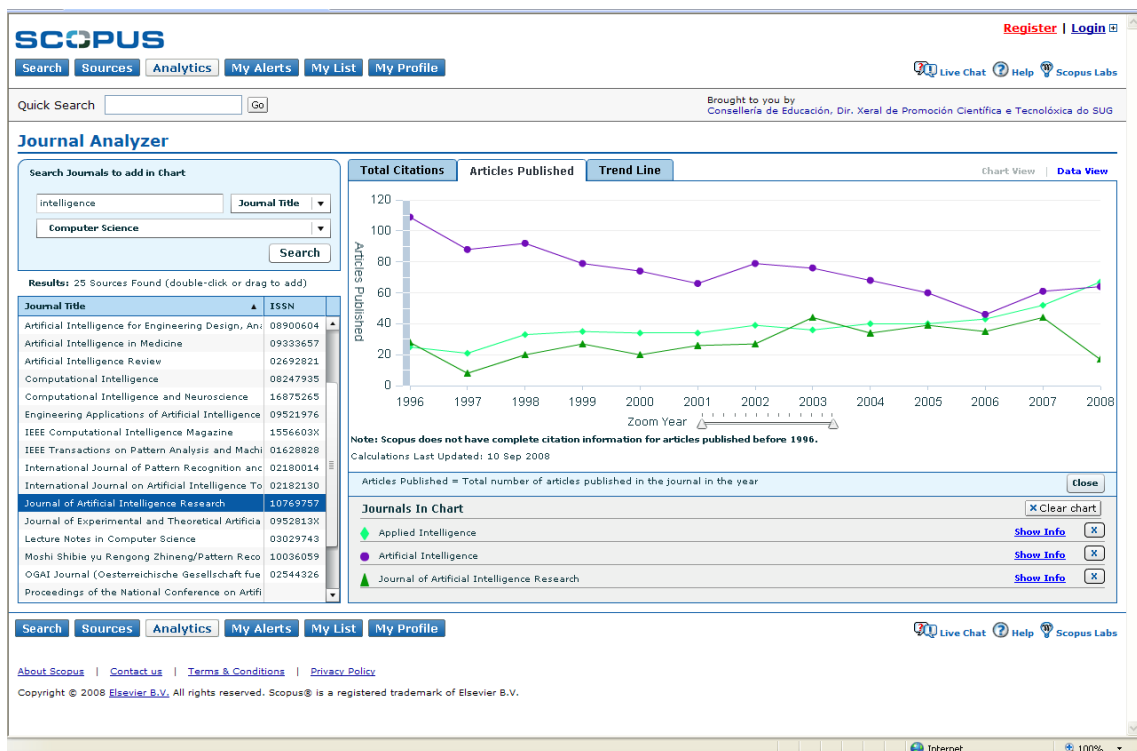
SCOPUS

Register | Login

Search Sources Analytics My Alerts My List My Profile

Live Chat Help Scopus Labs

Quick Search Go

Brought to you by
Consellería de Educación, Dir. Xeral de Promoción Científica e Tecnolóxica do SUG

Journal Analyzer

Search Journals to add in Chart

intelligence Journal Title
Computer Science
Search

Results: 25 Sources Found (double-click or drag to add)

| Journal Title | ISSN |
|---|---|
| Artificial Intelligence for Engineering Design, Ana | 08900604 |
| Artificial Intelligence in Medicine | 09333657 |
| Artificial Intelligence Review | 02692821 |
| Computational Intelligence | 08247935 |
| Computational Intelligence and Neuroscience | 16875265 |
| Engineering Applications of Artificial Intelligence | 09521976 |
| IEEE Computational Intelligence Magazine | 1556603X |
| IEEE Transactions on Pattern Analysis and Machi | 01628828 |
| International Journal of Pattern Recognition and | 02180014 |
| International Journal on Artificial Intelligence To | 02182130 |
| Journal of Artificial Intelligence Research | 10769757 |
| Journal of Experimental and Theoretical Artificia | 0952813X |
| Lecture Notes in Computer Science | 03029743 |
| Moshi Shibie yu Rengong Zhineng/Pattern Reco | 10036059 |
| OGAI Journal (Oesterreichische Gesellschaft fue | 02544326 |
| Proceedings of the National Conference on Artifi | |

Total Citations Articles Published Trend Line

Chart View | Data View

120
100
80
60
40
20
0
Articles Published
1996 1997 1998 1999 2000 2001 2002 2003 2004 2005 2006 2007 2008
Zoom Year

Note: Scopus does not have complete citation information for articles published before 1996.

Calculations Last Updated: 10 Sep 2008

Articles Published = Total number of articles published in the journal in the year

Close

Journals In Chart

Clear chart

Applied Intelligence Show Info
Artificial Intelligence Show Info
Journal of Artificial Intelligence Research Show Info

Search Sources Analytics My Alerts My List My Profile

Live Chat Help Scopus Labs

About Scopus | Contact us | Terms & Conditions | Privacy Policy

Copyright © 2008 Elsevier B.V. All rights reserved. Scopus® is a registered trademark of Elsevier B.V.

Internet 100%